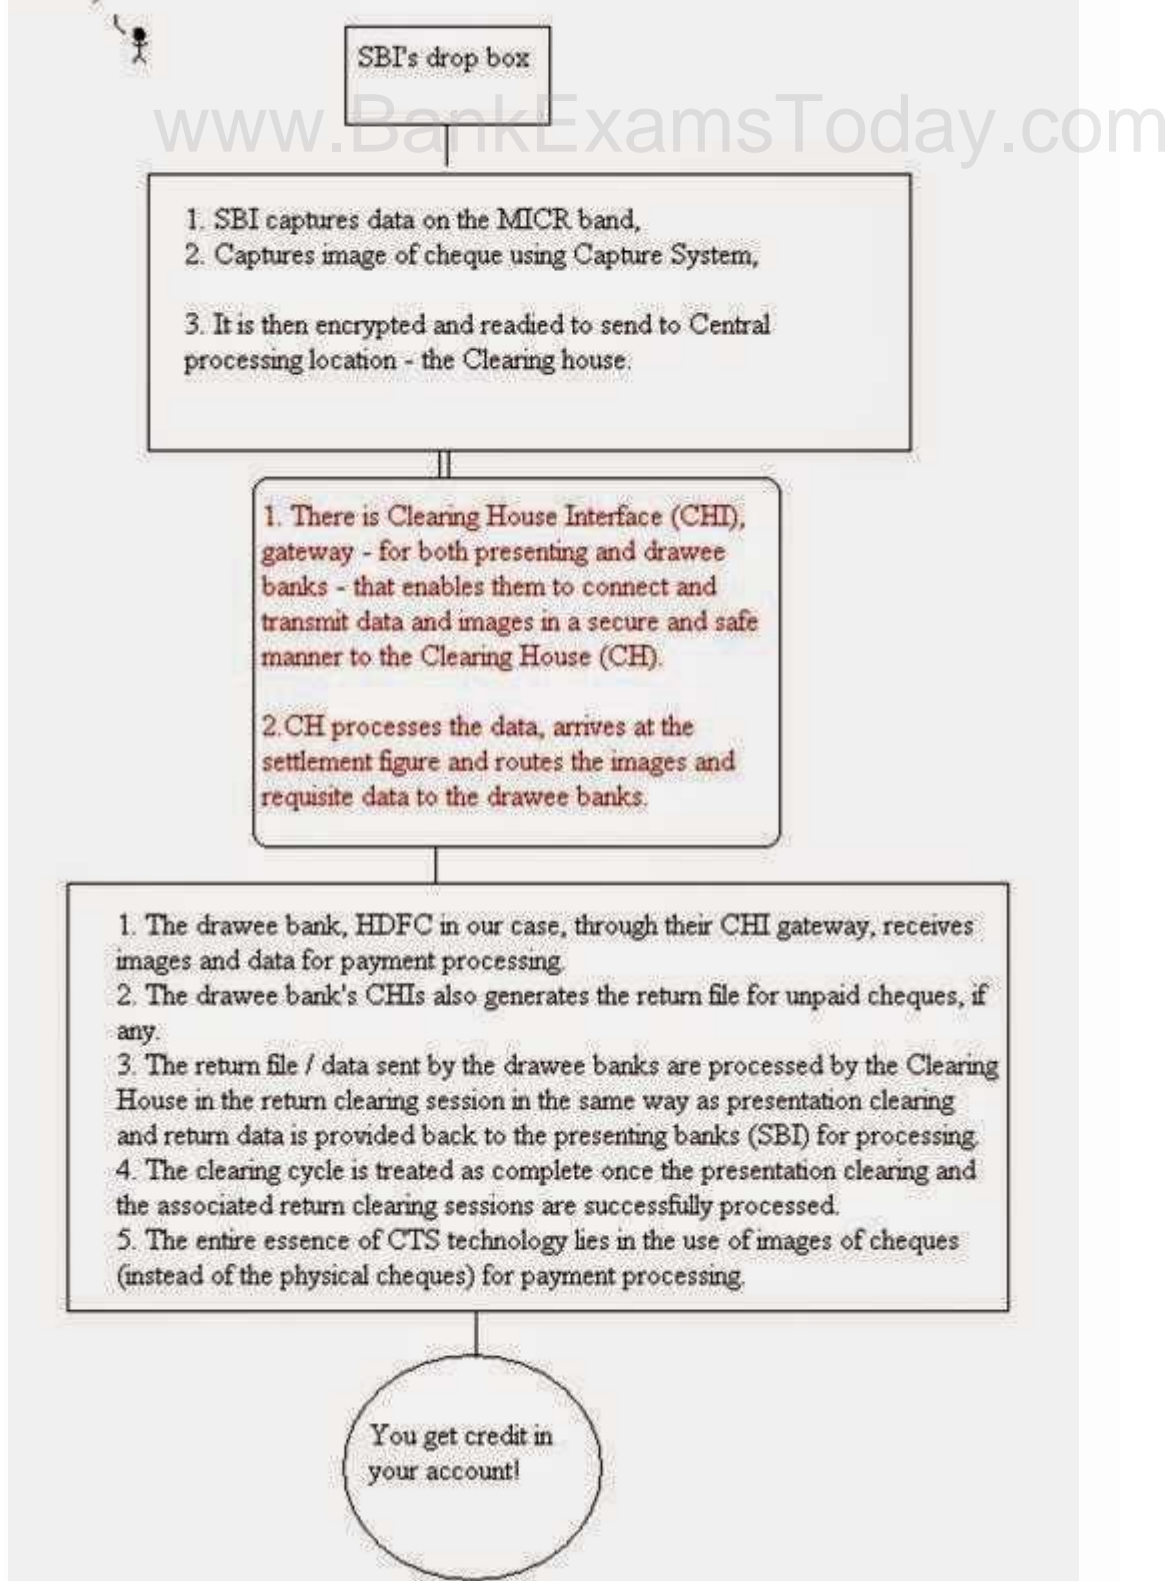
SBI's drop box

www.BankExamsToday.com

1. SBI captures data on the MICR band,
2. Captures image of cheque using Capture System,

3. It is then encrypted and readied to send to Central processing location - the Clearing house.

1. There is Clearing House Interface (CHI), gateway - for both presenting and drawee banks - that enables them to connect and transmit data and images in a secure and safe manner to the Clearing House (CH).

2.CH processes the data, arrives at the settlement figure and routes the images and requisite data to the drawee banks.

1. The drawee bank, HDFC in our case, through their CHI gateway, receives images and data for payment processing.
2. The drawee bank's CHIs also generates the return file for unpaid cheques, if any.
3. The return file / data sent by the drawee banks are processed by the Clearing House in the return clearing session in the same way as presentation clearing and return data is provided back to the presenting banks (SBI) for processing.
4. The clearing cycle is treated as complete once the presentation clearing and the associated return clearing sessions are successfully processed.
5. The entire essence of CTS technology lies in the use of images of cheques (instead of the physical cheques) for payment processing.

You get credit in your account!